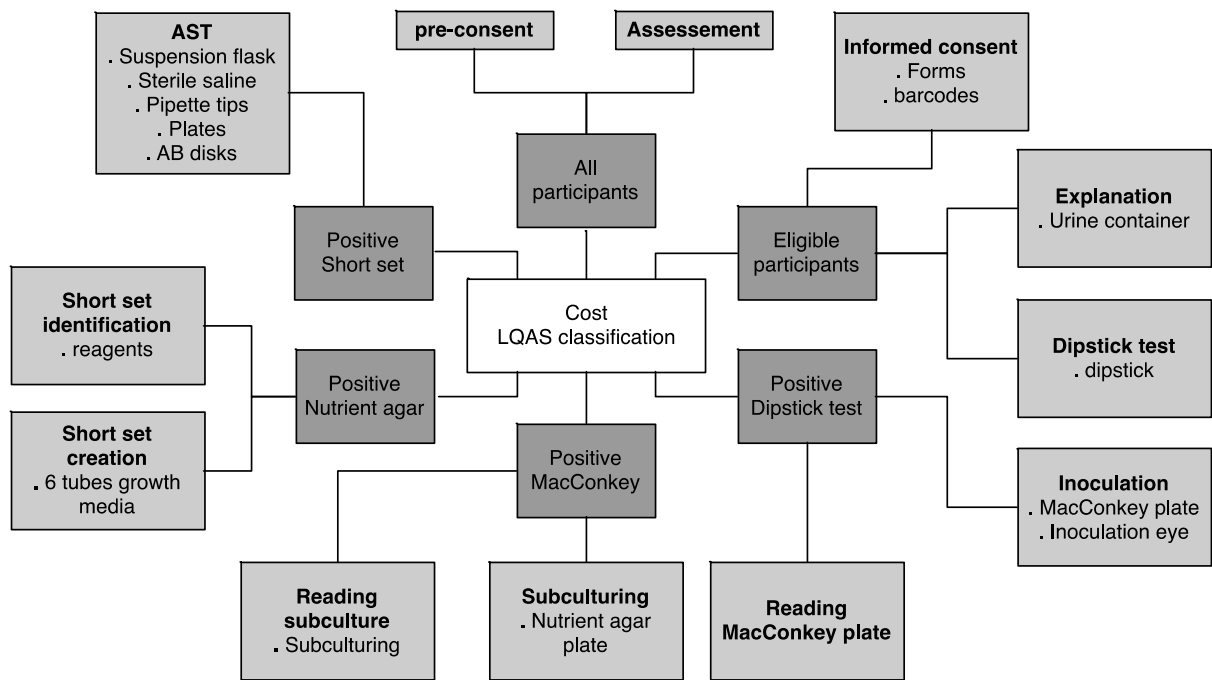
AST
. Suspension flask
. Sterile saline
. Pipette tips
. Plates
. AB disks

pre-consent

Assessement

Informed consent
. Forms
. barcodes

All participants

Positive Short set

Eligible participants

Explanation
. Urine container

Short set identification
. reagents

Cost
LQAS classification

Dipstick test
. dipstick

Positive Nutrient agar

Positive Dipstick test

Short set creation
. 6 tubes growth media

Positive MacConkey

Inoculation
. MacConkey plate
. Inoculation eye

Reading subculture
. Subculturing

Subculturing
. Nutrient agar plate

Reading MacConkey plate